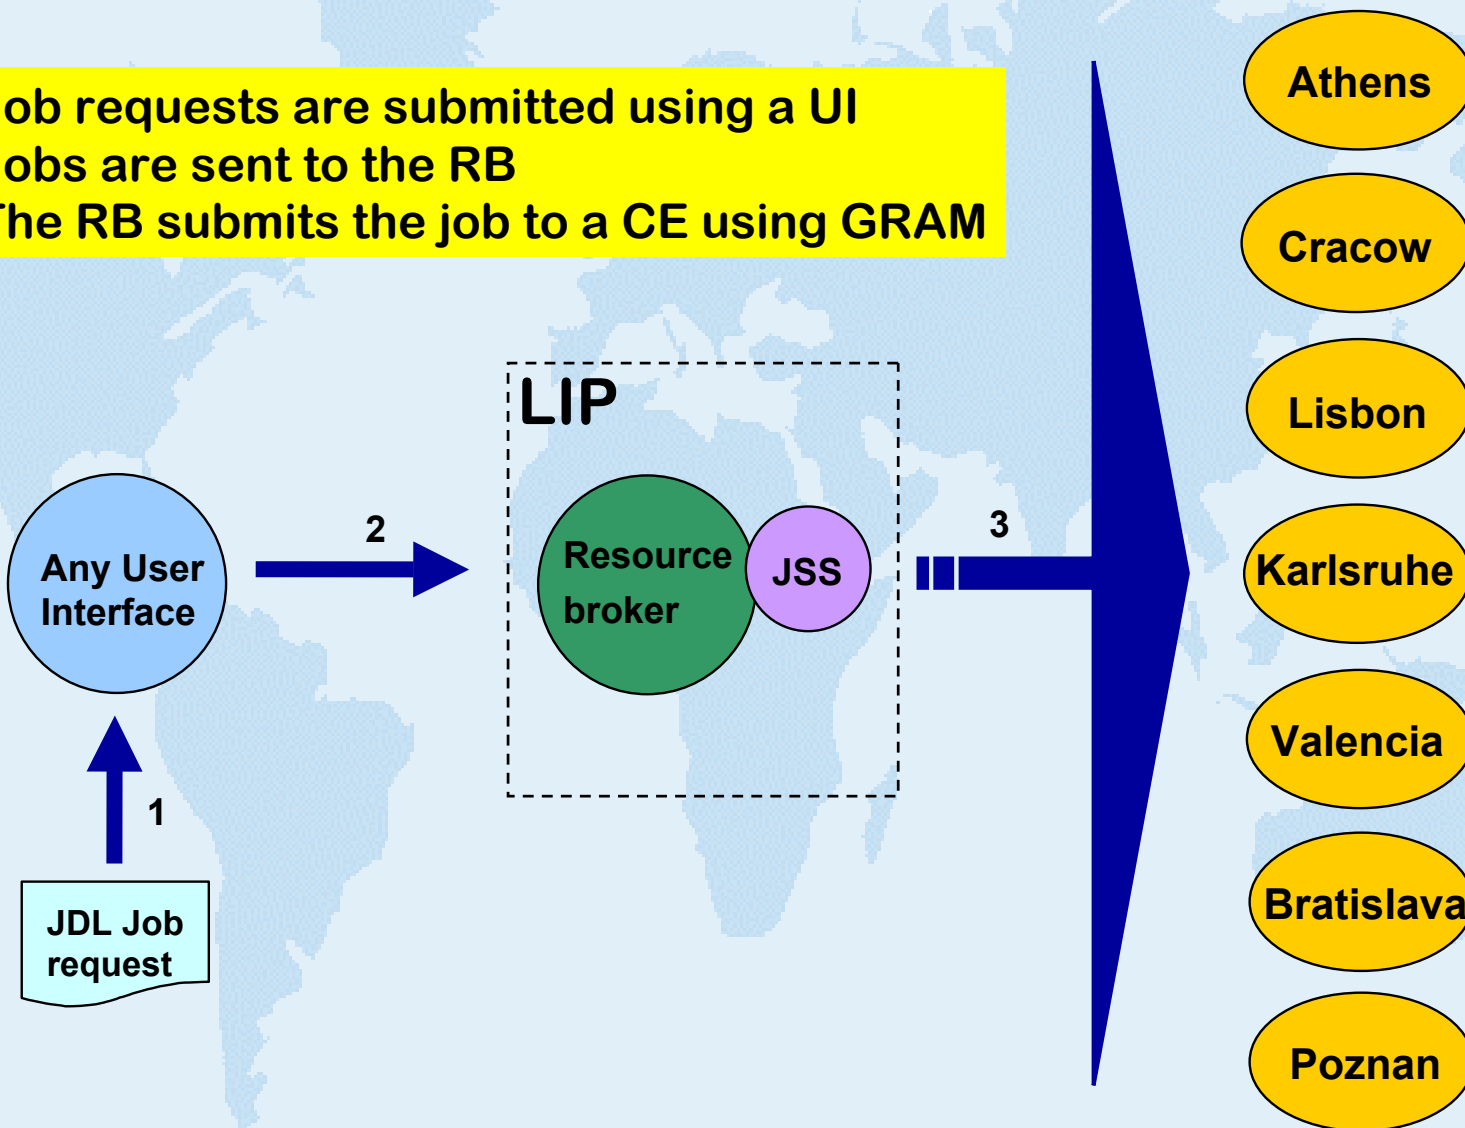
ob requests are submitted using a UI
obs are sent to the RB
he RB submits the job to a CE using GRAM

Athens

Cracow

Lisbon

Karlsruhe

Valencia

Bratislava

Poznan

LIP

Any User Interface

2

Resource broker

JSS

3

1

JDL Job request